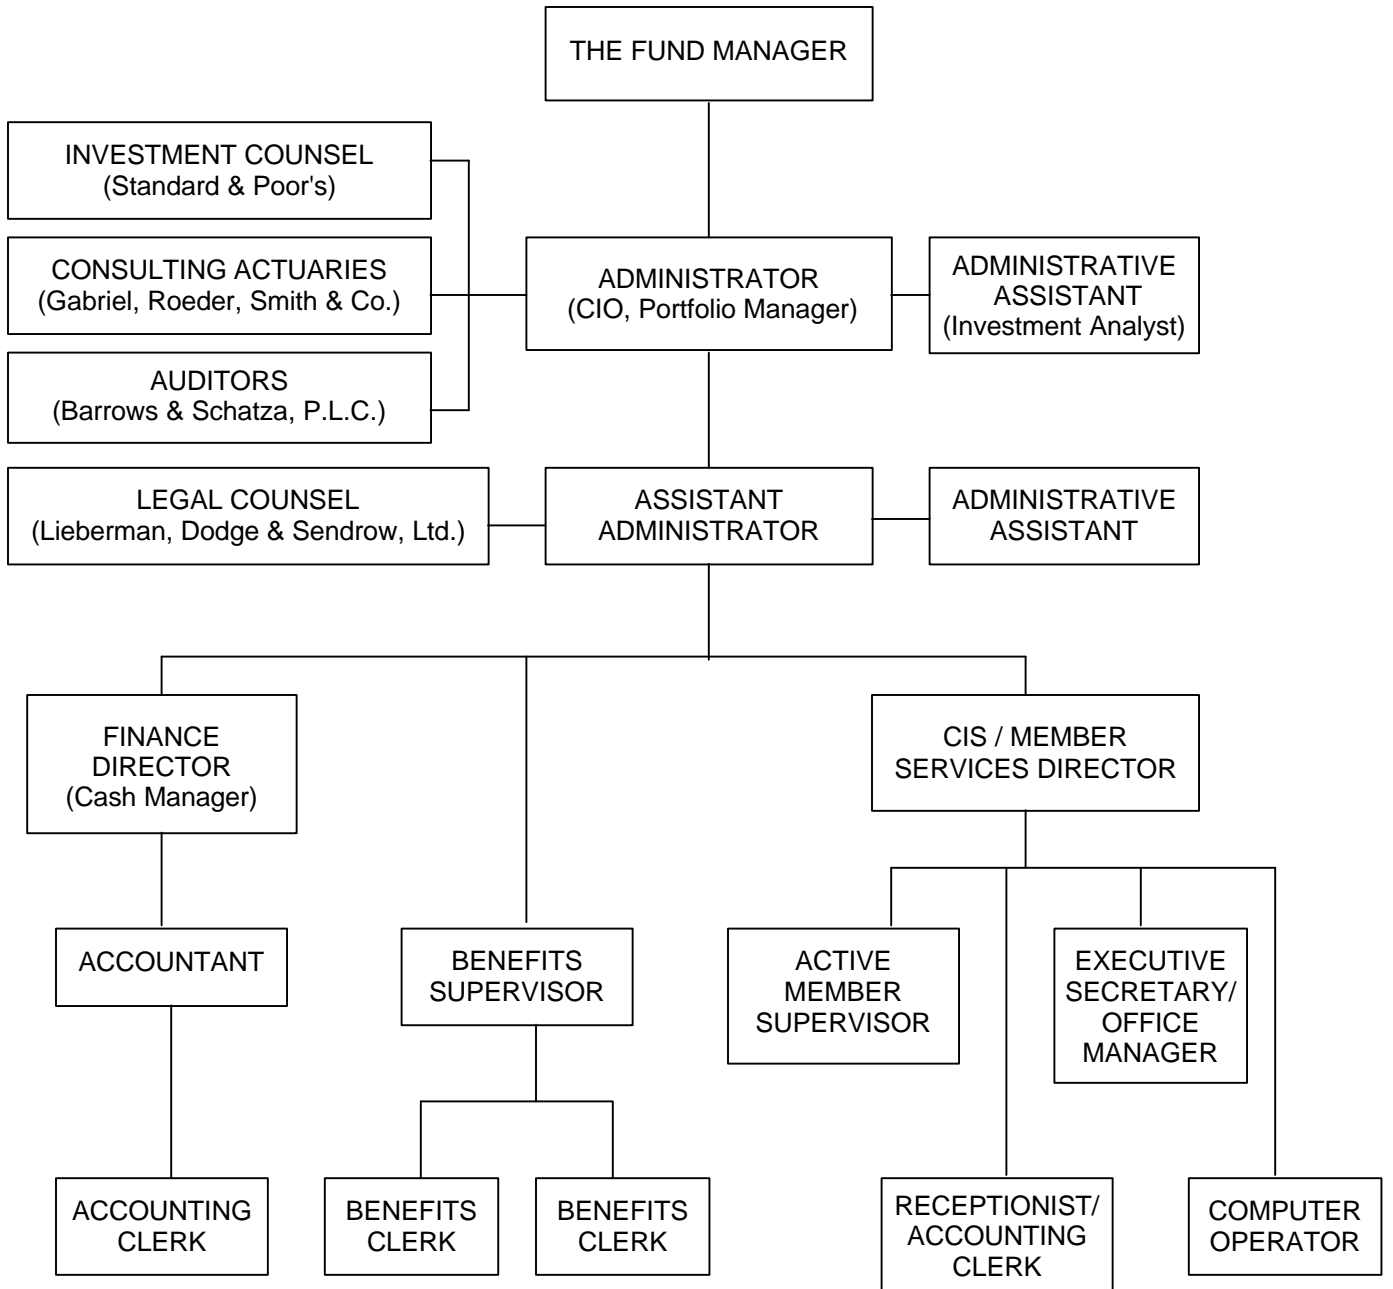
THE FUND MANAGER

INVESTMENT COUNSEL
(Standard & Poor's)

CONSULTING ACTUARIES
(Gabriel, Roeder, Smith & Co.)

AUDITORS
(Barrows & Schatza, P.L.C.)

ADMINISTRATOR
(CIO, Portfolio Manager)

ADMINISTRATIVE ASSISTANT
(Investment Analyst)

LEGAL COUNSEL
(Lieberman, Dodge & Sendrow, Ltd.)

ASSISTANT ADMINISTRATOR

ADMINISTRATIVE ASSISTANT

FINANCE DIRECTOR
(Cash Manager)

CIS / MEMBER SERVICES DIRECTOR

ACCOUNTANT

BENEFITS SUPERVISOR

ACTIVE MEMBER SUPERVISOR

EXECUTIVE SECRETARY/ OFFICE MANAGER

ACCOUNTING CLERK

BENEFITS CLERK

BENEFITS CLERK

RECEPTIONIST/ ACCOUNTING CLERK

COMPUTER OPERATOR